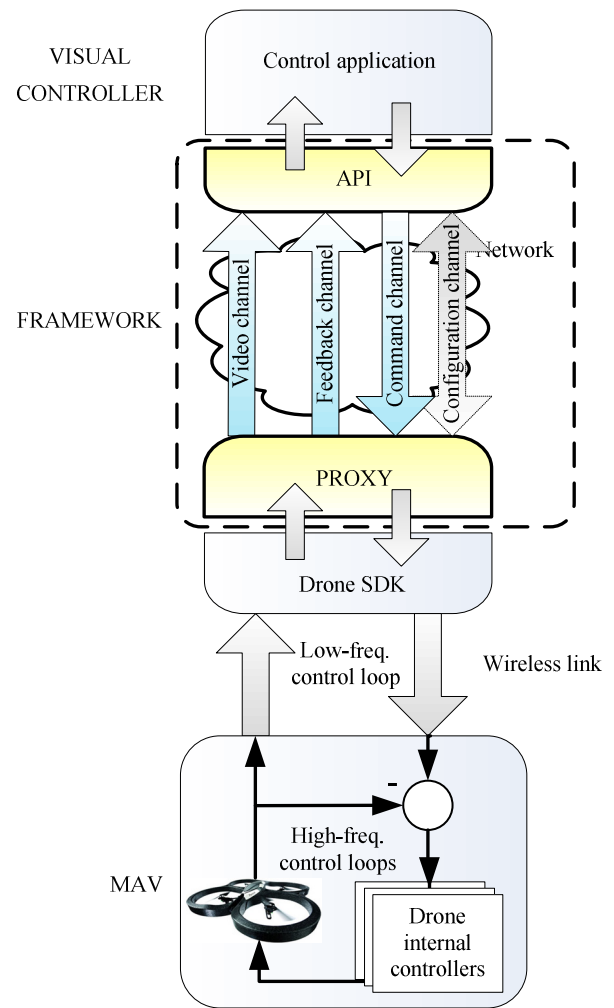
VISUAL CONTROLLER

Control application

API

Network

FRAMEWORK

Video channel

Feedback channel

Command channel

Configuration channel

PROXY

Drone SDK

Low-freq. control loop

Wireless link

-

High-freq. control loops

MAV

Drone internal controllers